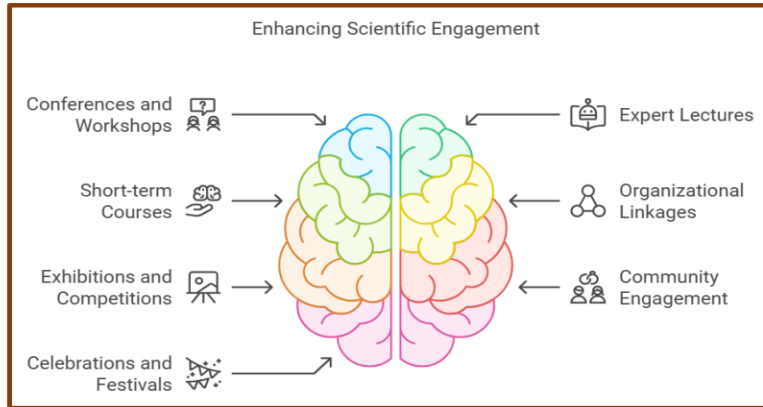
Enhancing Scientific Engagement

Conferences and Workshops

Short-term Courses

Exhibitions and Competitions

Celebrations and Festivals

Expert Lectures

Organizational Linkages

Community Engagement